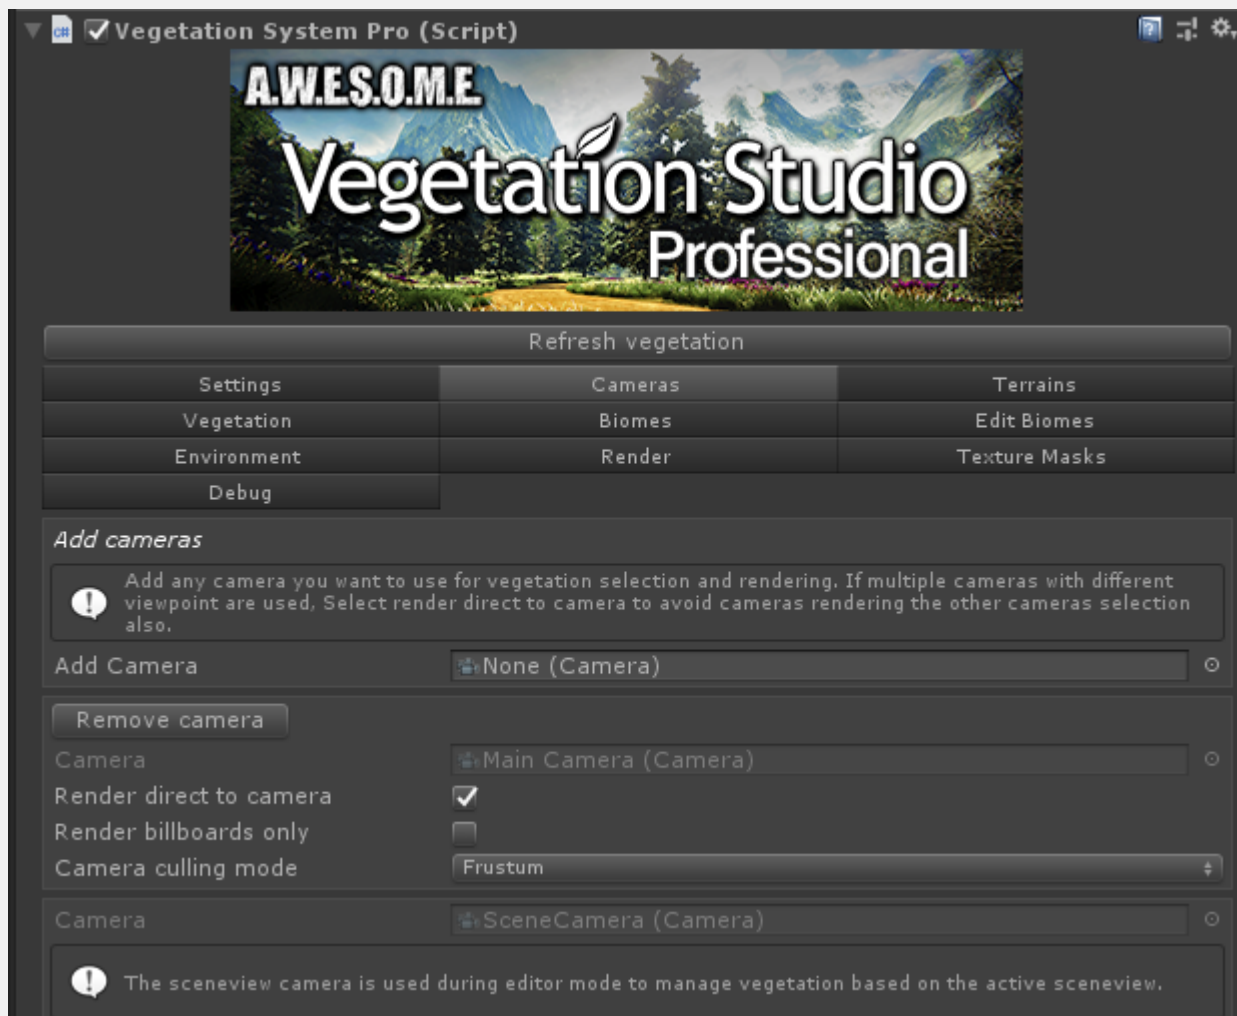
Vegetation System Pro (Script)

A.W.E.S.O.M.E.
Vegetation Studio
Professional

Refresh vegetation

| Settings | Cameras | Terrains |
|---|---|---|
| Vegetation | Biomes | Edit Biomes |
| Environment | Render | Texture Masks |
| Debug | | |

Add cameras

Add any camera you want to use for vegetation selection and rendering. If multiple cameras with different viewpoint are used, Select render direct to camera to avoid cameras rendering the other cameras selection also.

Add Camera None (Camera)

Remove camera

Camera Main Camera (Camera)

Render direct to camera

Render billboards only

Camera culling mode Frustum

Camera SceneCamera (Camera)

The sceneview camera is used during editor mode to manage vegetation based on the active sceneview.